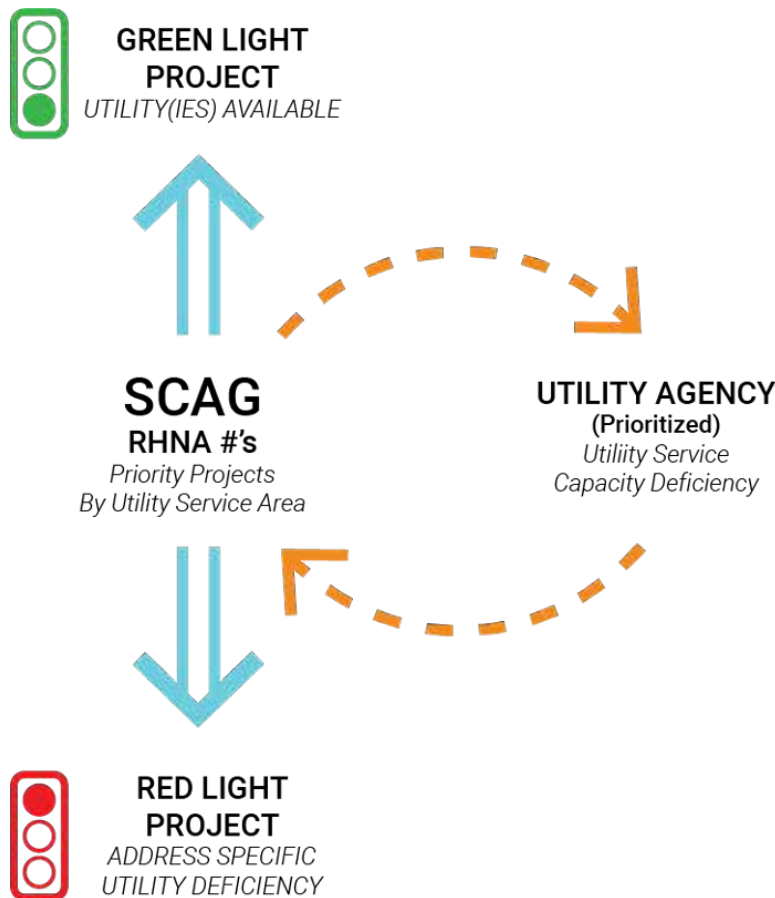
GREEN LIGHT PROJECT
UTILITY(IES) AVAILABLE

SCAG
RHNA #'s
Priority Projects
By Utility Service Area

UTILITY AGENCY
(Prioritized)
Utiliity Service
Capacity Deficiency

RED LIGHT PROJECT
ADDRESS SPECIFIC
UTILITY DEFICIENCY